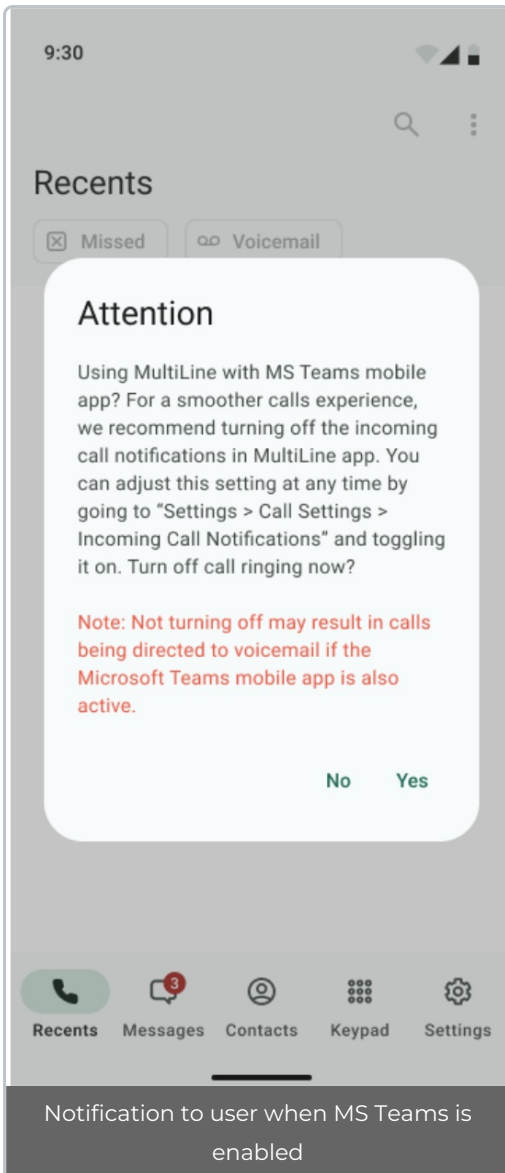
9:30

Recents

Missed

Voicemail

Attention

Using MultiLine with MS Teams mobile app? For a smoother calls experience, we recommend turning off the incoming call notifications in MultiLine app. You can adjust this setting at any time by going to "Settings > Call Settings > Incoming Call Notifications" and toggling it on. Turn off call ringing now?

Note: Not turning off may result in calls being directed to voicemail if the Microsoft Teams mobile app is also active.

No Yes

3

Recents Messages Contacts Keypad Settings

Notification to user when MS Teams is enabled